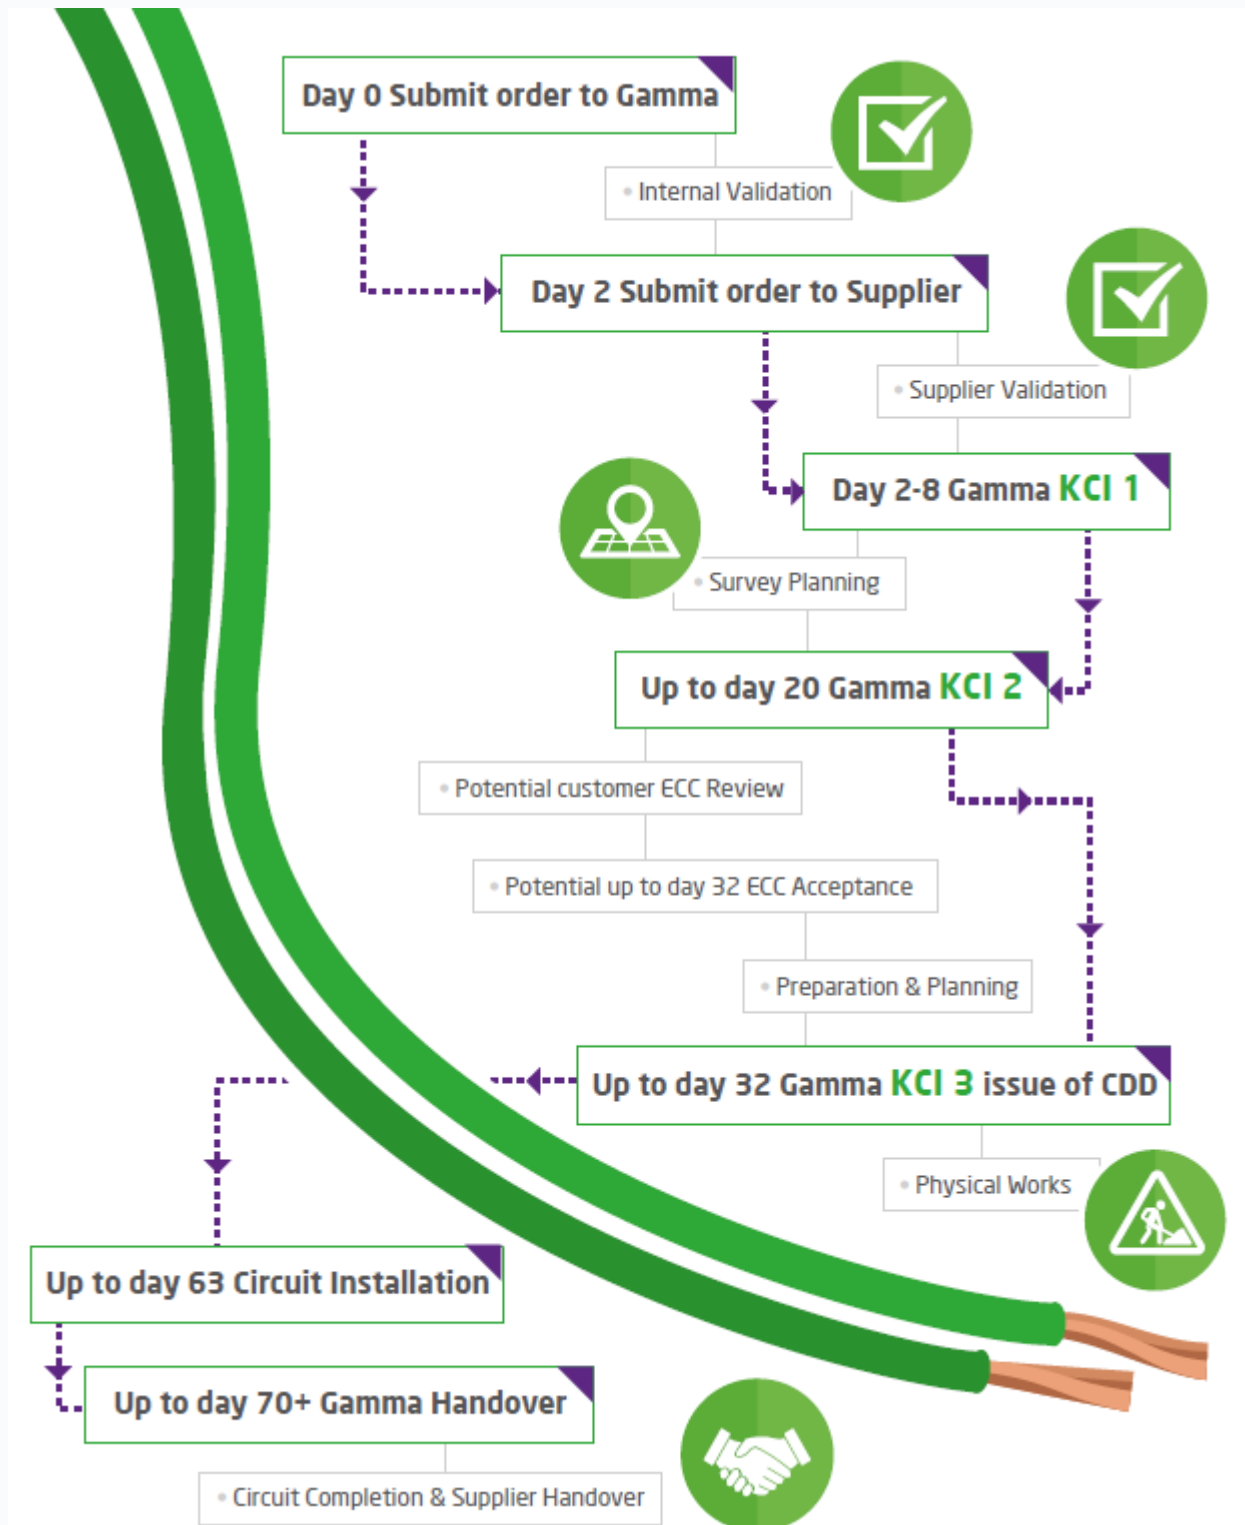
Day 0 Submit order to Gamma

• Internal Validation

Day 2 Submit order to Supplier

• Supplier Validation

Day 2-8 Gamma KCI 1

• Survey Planning

Up to day 20 Gamma KCI 2

• Potential customer ECC Review

• Potential up to day 32 ECC Acceptance

• Preparation & Planning

Up to day 32 Gamma KCI 3 issue of CDD

• Physical Works

Up to day 63 Circuit Installation

Up to day 70+ Gamma Handover

• Circuit Completion & Supplier Handover